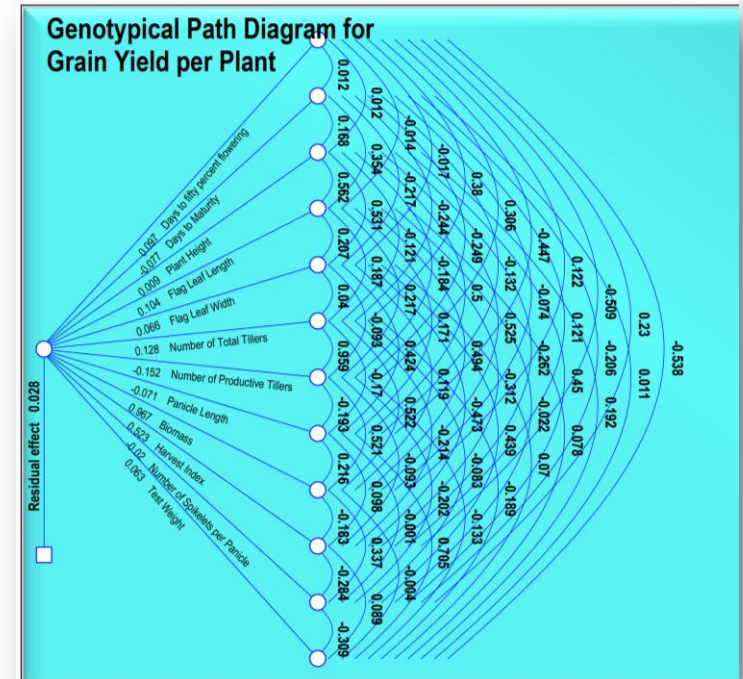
Genotypical Path Diagram for Grain Yield per Plant

Residual effect 0.028

0.097 Days to fifty percent flowering
-0.077 Days to Maturity
0.009 Plant Height
0.104 Flag Leaf Length
0.066 Flag Leaf Width
0.128 Number of Total Tillers
-0.152 Number of Productive Tillers
-0.071 Panicle Length
0.967 Biomass
0.523 Harvest Index
-0.02 Number of Spikelets per Panicle
0.063 Test Weight

0.012 0.168 0.562 0.207 0.04 0.959 -0.193 0.216 -0.183 -0.284 -0.309
0.012 0.354 0.531 0.187 -0.093 -0.17 0.521 0.098 0.337 0.089
-0.014 -0.217 -0.121 0.217 0.424 0.522 -0.093 -0.001 -0.004
-0.017 -0.244 -0.184 0.171 0.119 -0.214 -0.202 0.705
0.38 -0.249 0.5 0.494 -0.473 -0.083 -0.133
0.306 -0.132 0.525 -0.312 0.439 -0.189
-0.447 -0.074 -0.262 -0.022 0.07
0.122 0.121 0.45 0.078
-0.509 -0.206 0.192
0.23 0.011
-0.538